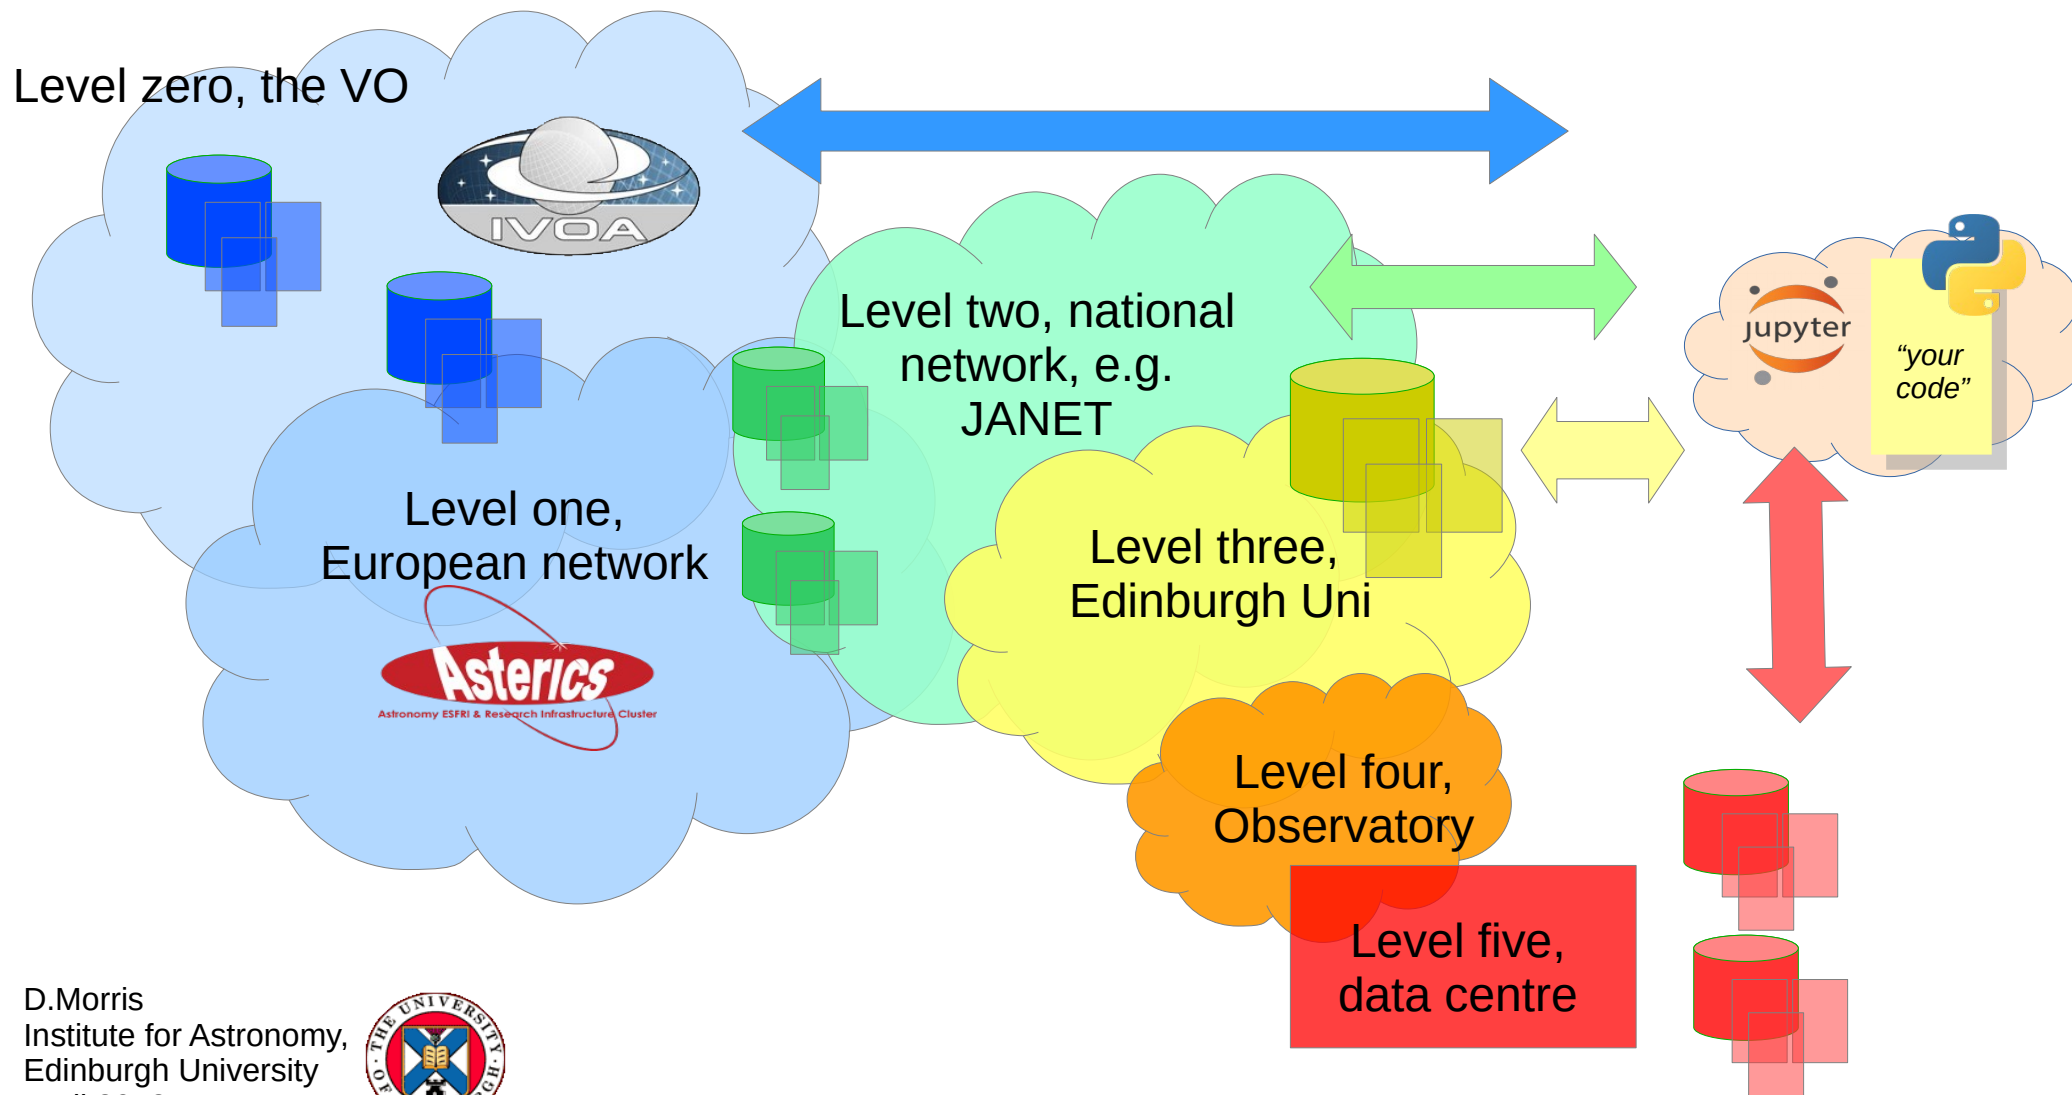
Level zero, the VO

IVOA

Level one, European network

Asterics
Astronomy ESFRI & Research Infrastructure Cluster

Level two, national network, e.g. JANET

Level three, Edinburgh Uni

Level four, Observatory

Level five, data centre

jupyter

"your code"

D.Morris
Institute for Astronomy, Edinburgh University

THE UNIVERSITY OF EDINBURGH